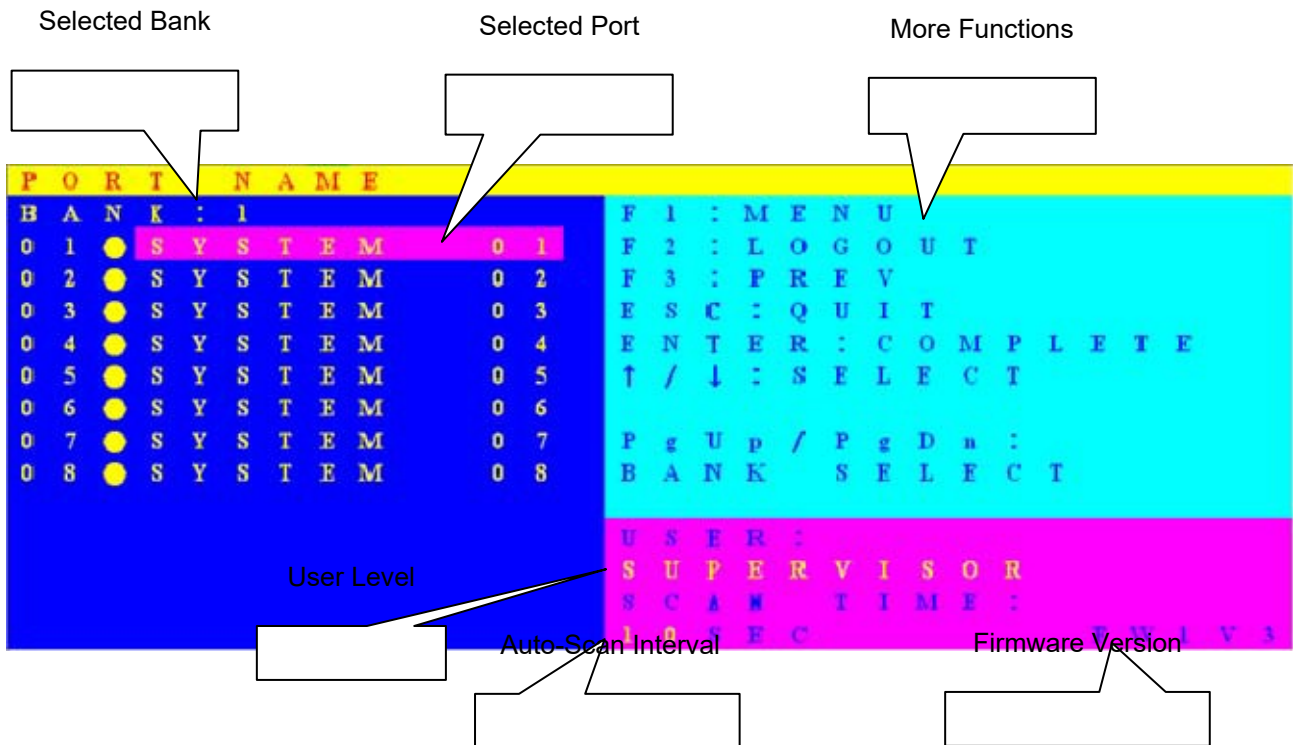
Selected Bank

Selected Port

More Functions

PORT NAME

BANK: 1

01 SYSTEM 01
02 SYSTEM 02
03 SYSTEM 03
04 SYSTEM 04
05 SYSTEM 05
06 SYSTEM 06
07 SYSTEM 07
08 SYSTEM 08

F1: MENU
F2: LOGOUT
F3: PREV
ESC: QUIT
ENTER: COMPLETE
↑/↓: SELECT

PgUp/PgDn:
BANK SELECT

USER:
SUPERVISOR
SCAN TIME:
10 SEC

FW1V3

User Level

Auto-Scan Interval

Firmware Version